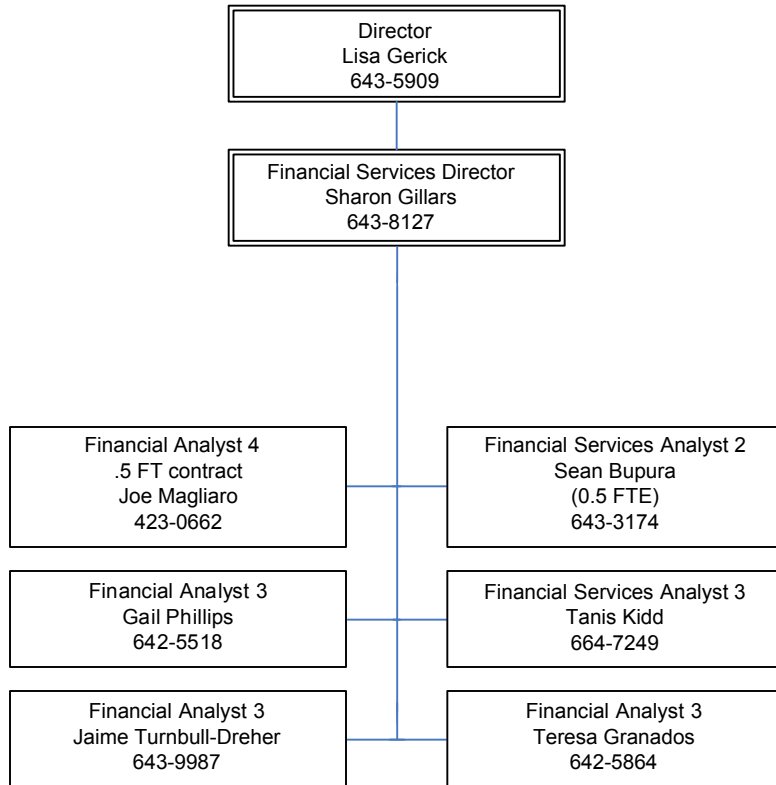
Director
Lisa Gerick
643-5909

Financial Services Director
Sharon Gillars
643-8127

Financial Analyst 4
.5 FT contract
Joe Magliaro
423-0662

Financial Services Analyst 2
Sean Bupura
(0.5 FTE)
643-3174

Financial Analyst 3
Gail Phillips
642-5518

Financial Services Analyst 3
Tanis Kidd
664-7249

Financial Analyst 3
Jaime Turnbull-Dreher
643-9987

Financial Analyst 3
Teresa Granados
642-5864